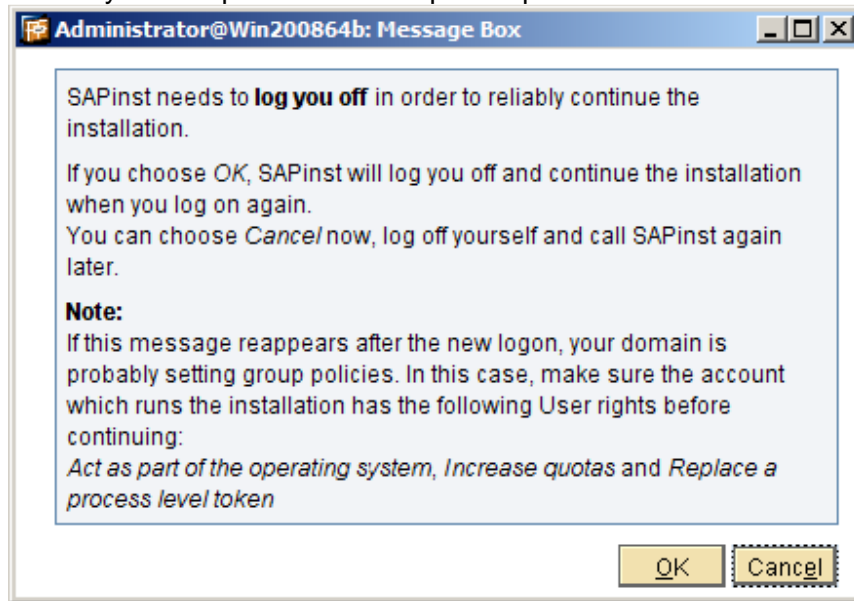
Administrator@Win200864b: Message Box

SAPinst needs to **log you off** in order to reliably continue the installation.

If you choose *OK*, SAPinst will log you off and continue the installation when you log on again.
You can choose *Cancel* now, log off yourself and call SAPinst again later.

**Note:**
If this message reappears after the new logon, your domain is probably setting group policies. In this case, make sure the account which runs the installation has the following User rights before continuing:
*Act as part of the operating system*, *Increase quotas* and *Replace a process level token*

OK Cancel